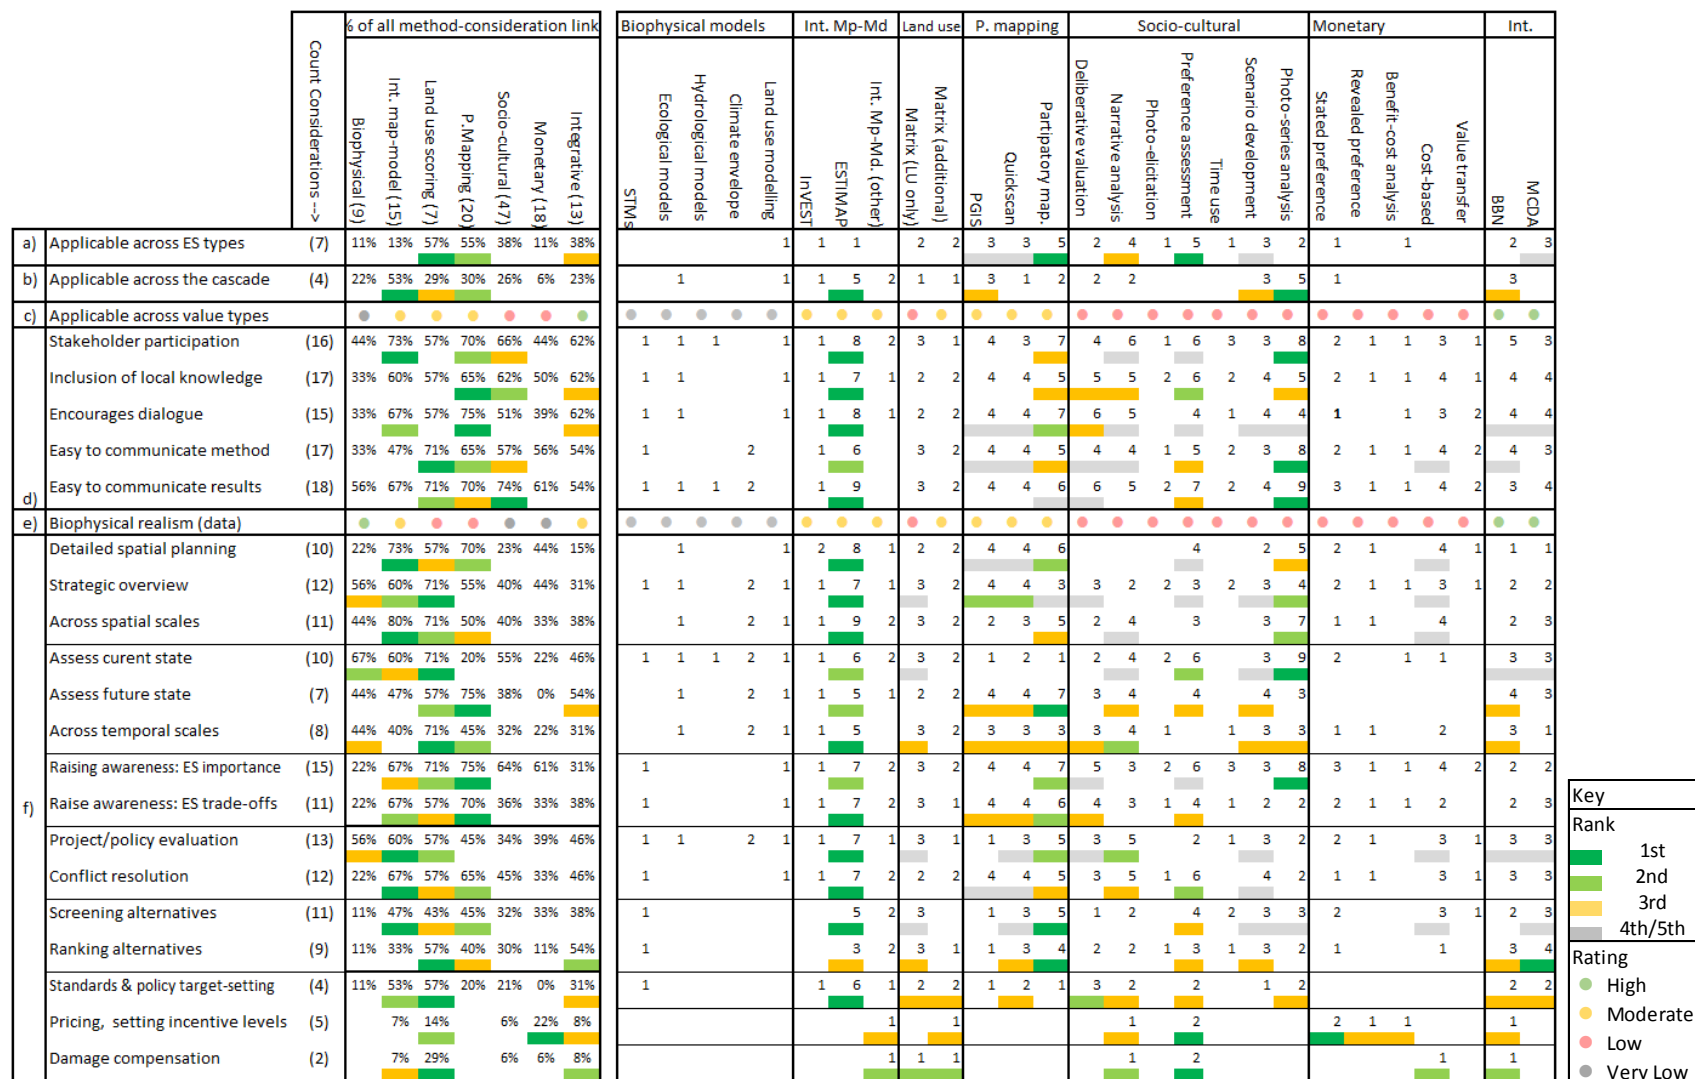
| | | Count Considerations --> | % of all method-consideration link: Biophysical (9) | Int. map-model (15) | Land use scoring (7) | P.Mapping (20) | Socio-cultural (47) | Monetary (18) | Integrative (13) |
|---|---|---|---|---|---|---|---|---|---|
| a) | Applicable across ES types | (7) | 11% | 13% | 57% | 55% | 38% | 11% | 38% |
| b) | Applicable across the cascade | (4) | 22% | 53% | 29% | 30% | 26% | 6% | 23% |
| c) | Applicable across value types | | | | | | | | |
| d) | Stakeholder participation | (16) | 44% | 73% | 57% | 70% | 66% | 44% | 62% |
| | Inclusion of local knowledge | (17) | 33% | 60% | 57% | 65% | 62% | 50% | 62% |
| | Encourages dialogue | (15) | 33% | 67% | 57% | 75% | 51% | 39% | 62% |
| | Easy to communicate method | (17) | 33% | 47% | 71% | 65% | 57% | 56% | 54% |
| | Easy to communicate results | (18) | 56% | 67% | 71% | 70% | 74% | 61% | 54% |
| e) | Biophysical realism (data) | | | | | | | | |
| f) | Detailed spatial planning | (10) | 22% | 73% | 57% | 70% | 23% | 44% | 15% |
| | Strategic overview | (12) | 56% | 60% | 71% | 55% | 40% | 44% | 31% |
| | Across spatial scales | (11) | 44% | 80% | 71% | 50% | 40% | 33% | 38% |
| | Assess curent state | (10) | 67% | 60% | 71% | 20% | 55% | 22% | 46% |
| | Assess future state | (7) | 44% | 47% | 57% | 75% | 38% | 0% | 54% |
| | Across temporal scales | (8) | 44% | 40% | 71% | 45% | 32% | 22% | 31% |
| | Raising awareness: ES importance | (15) | 22% | 67% | 71% | 75% | 64% | 61% | 31% |
| | Raise awareness: ES trade-offs | (11) | 22% | 67% | 57% | 70% | 36% | 33% | 38% |
| | Project/policy evaluation | (13) | 56% | 60% | 57% | 45% | 34% | 39% | 46% |
| | Conflict resolution | (12) | 22% | 67% | 57% | 65% | 45% | 33% | 46% |
| | Screening alternatives | (11) | 11% | 47% | 43% | 45% | 32% | 33% | 38% |
| | Ranking alternatives | (9) | 11% | 33% | 57% | 40% | 30% | 11% | 54% |
| | Standards & policy target-setting | (4) | 11% | 53% | 57% | 20% | 21% | 0% | 31% |
| | Pricing, setting incentive levels | (5) | | 7% | 14% | | 6% | 22% | 8% |
| | Damage compensation | (2) | | 7% | 29% | | 6% | 6% | 8% |

Biophysical models: STMs, Ecological models, Hydrological models, Climate envelope, Land use modelling
Int. Mp-Md: InVEST, ESTIMAP, Int. Mp-Md. (other)
Land use: Matrix (LU only), Matrix (additional)
P. mapping: PGIS, Quickscan, Partipatory map.
Socio-cultural: Delberative valuation, Narrative analysis, Photo-elicitation, Preference assessment, Time use, Scenario development, Photo-series analysis
Monetary: Stated preference, Revealed preference, Benefit-cost analysis, Cost-based, Value transfer
Int.: BBN, MCDA

| a) | 1 | 1 1 | 2 2 | 3 3 5 | 2 4 1 5 1 3 2 | 1 1 | 2 3 |
| b) | 1 1 | 1 5 2 | 1 1 | 3 1 2 | 2 2 3 5 | 1 | 3 |
| Stakeholder participation | 1 1 1 1 | 1 8 2 | 3 1 | 4 3 7 | 4 6 1 6 3 3 8 | 2 1 1 3 1 | 5 3 |
| Inclusion of local knowledge | 1 1 1 | 1 7 1 | 2 2 | 4 4 5 | 5 5 2 6 2 4 5 | 2 1 1 4 1 | 4 4 |
| Encourages dialogue | 1 1 1 | 1 8 1 | 2 2 | 4 4 7 | 6 5 4 1 4 4 | 1 1 3 2 | 4 4 |
| Easy to communicate method | 1 2 | 1 6 | 3 2 | 4 4 5 | 4 4 1 5 2 3 8 | 2 1 1 4 2 | 4 3 |
| Easy to communicate results | 1 1 1 2 | 1 9 | 3 2 | 4 4 6 | 6 5 2 7 2 4 9 | 3 1 1 4 2 | 3 4 |
| Detailed spatial planning | 1 1 | 2 8 1 | 2 2 | 4 4 6 | 4 2 5 | 2 1 4 1 | 1 1 |
| Strategic overview | 1 1 2 1 | 1 7 1 | 3 2 | 4 4 3 | 3 2 2 3 2 3 4 | 2 1 1 3 1 | 2 2 |
| Across spatial scales | 1 2 1 | 1 9 2 | 3 2 | 2 3 5 | 2 4 3 3 7 | 1 1 4 | 2 3 |
| Assess curent state | 1 1 1 2 1 | 1 6 2 | 3 2 | 1 2 1 | 2 4 2 6 3 9 | 2 1 1 | 3 3 |
| Assess future state | 1 2 1 | 1 5 1 | 2 2 | 4 4 7 | 3 4 4 4 3 | | 4 3 |
| Across temporal scales | 1 2 1 | 1 5 | 3 2 | 3 3 3 | 3 4 1 1 3 3 | 1 1 2 | 3 1 |
| Raising awareness: ES importance | 1 1 | 1 7 2 | 3 2 | 4 4 7 | 5 3 2 6 3 3 8 | 3 1 1 4 2 | 2 2 |
| Raise awareness: ES trade-offs | 1 1 | 1 7 2 | 3 1 | 4 4 6 | 4 3 1 4 1 2 2 | 2 1 1 2 | 2 3 |
| Project/policy evaluation | 1 1 2 1 | 1 7 1 | 3 1 | 1 3 5 | 3 5 2 1 3 2 | 2 1 3 1 | 3 3 |
| Conflict resolution | 1 1 | 1 7 2 | 2 2 | 4 4 5 | 3 5 1 6 4 2 | 1 1 3 1 | 3 3 |
| Screening alternatives | 1 | 5 2 | 3 | 1 3 5 | 1 2 4 2 3 3 | 2 3 1 | 2 3 |
| Ranking alternatives | 1 | 3 2 | 3 1 | 1 3 4 | 2 2 1 3 1 3 2 | 1 1 | 3 4 |
| Standards & policy target-setting | 1 | 1 6 1 | 2 2 | 1 2 1 | 3 2 2 1 2 | | 2 2 |
| Pricing, setting incentive levels | | 1 | 1 | | 1 2 | 2 1 1 | 1 |
| Damage compensation | | 1 | 1 1 | | 1 2 | 1 | 1 |

Key
Rank
1st
2nd
3rd
4th/5th
Rating
High
Moderate
Low
Very Low